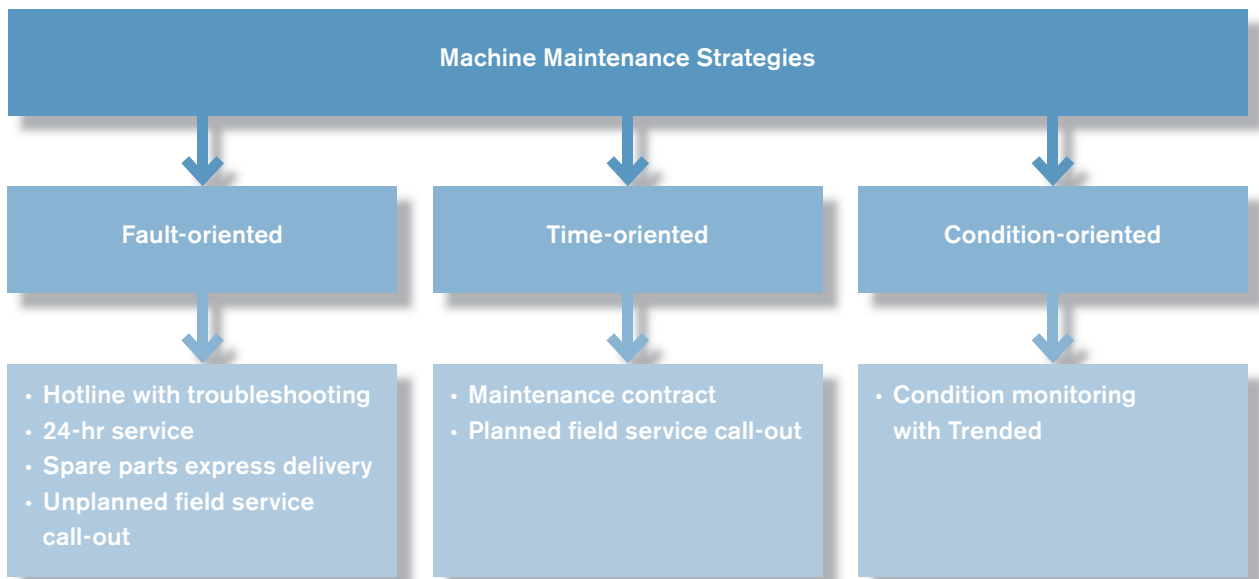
Machine Maintenance Strategies

Fault-oriented

Time-oriented

Condition-oriented

• Hotline with troubleshooting
• 24-hr service
• Spare parts express delivery
• Unplanned field service call-out

• Maintenance contract
• Planned field service call-out

• Condition monitoring with Trended